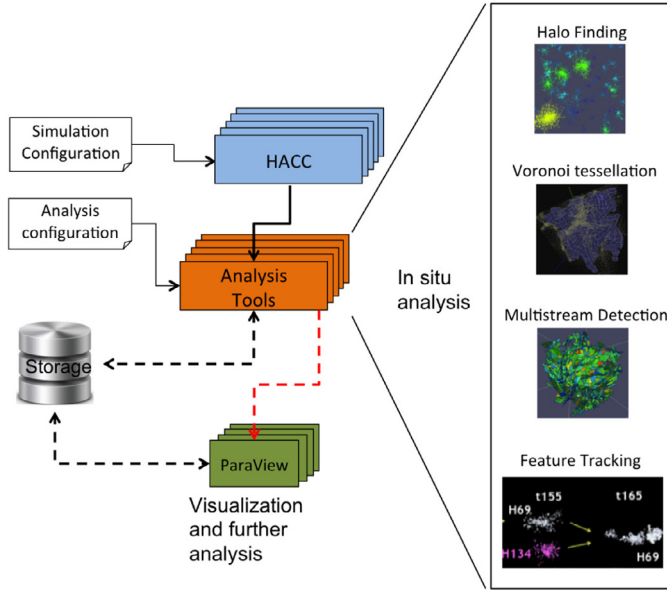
Simulation Configuration

HACC

Analysis configuration

Analysis Tools

In situ analysis

Storage

ParaView

Visualization and further analysis

Halo Finding

Voronoi tessellation

Multistream Detection

Feature Tracking

t155

t165

H69

H134

H69